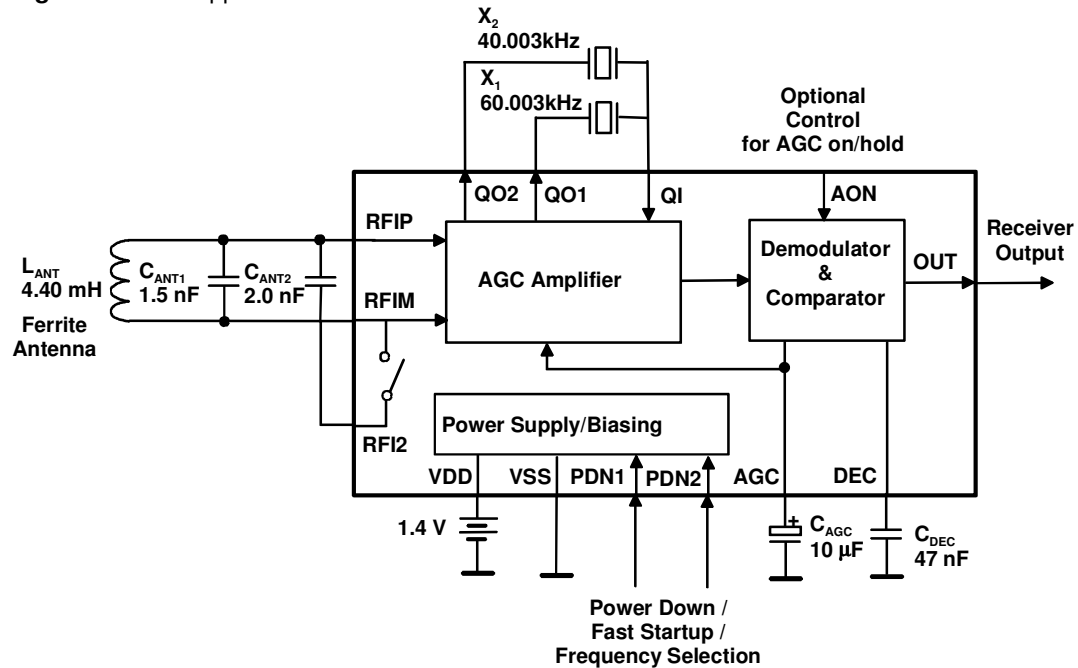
$X_2$
40.003kHz
$X_1$
60.003kHz

Optional Control for AGC on/hold

QO2 QO1 QI

AON

RFIP

$L_{ANT}$
4.40 mH

$C_{ANT1}$
1.5 nF

$C_{ANT2}$
2.0 nF

Ferrite Antenna

RFIM

AGC Amplifier

Demodulator & Comparator

OUT

Receiver Output

Power Supply/Biasing

RFI2

VDD VSS PDN1 PDN2 AGC DEC

1.4 V

$C_{AGC}$
10 µF

$C_{DEC}$
47 nF

Power Down / Fast Startup / Frequency Selection